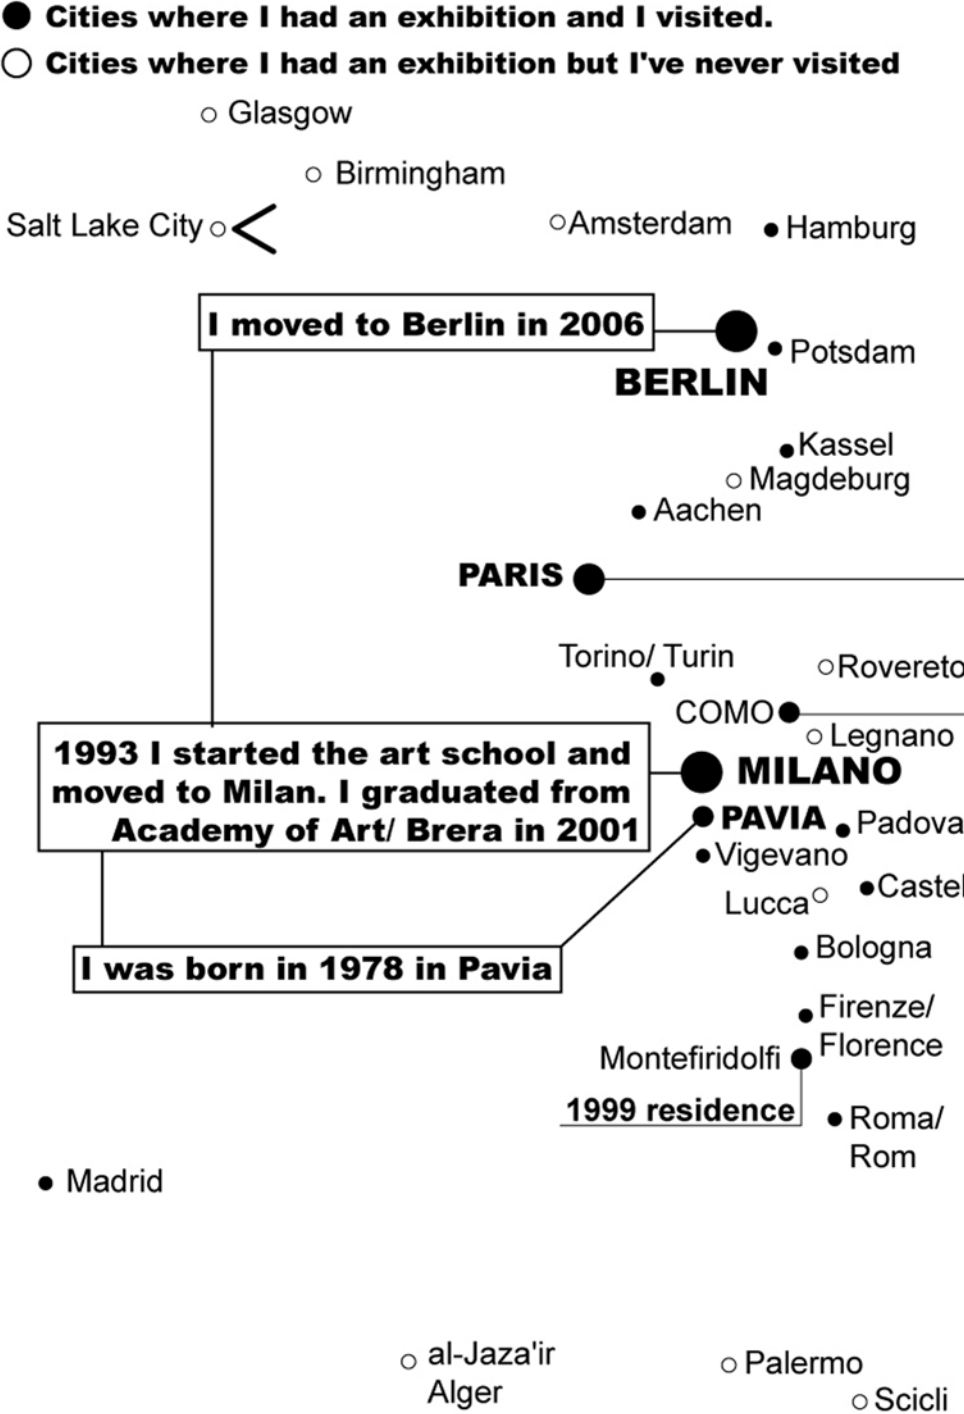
Cities where I had an exhibition and I visited.
Cities where I had an exhibition but I've never visited

Glasgow

Birmingham

Salt Lake City

Amsterdam

Hamburg

I moved to Berlin in 2006

BERLIN

Potsdam

Kassel

Magdeburg

Aachen

PARIS

Torino/ Turin

Rovereto

COMO

Legnano

1993 I started the art school and moved to Milan. I graduated from Academy of Art/ Brera in 2001

MILANO

PAVIA

Padova

Vigevano

Lucca

Castel

I was born in 1978 in Pavia

Bologna

Firenze/ Florence

Montefiridolfi

1999 residence

Roma/ Rom

Madrid

al-Jaza'ir Alger

Palermo

Scicli